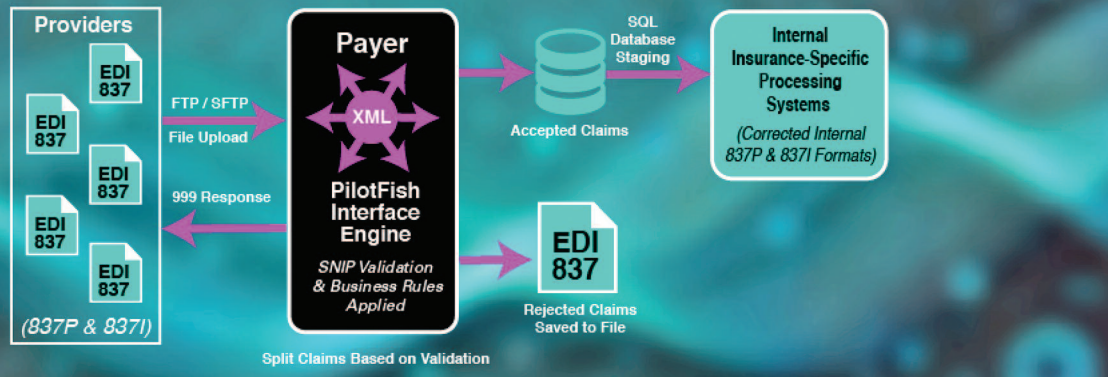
Providers

EDI 837

EDI 837

EDI 837

EDI 837

EDI 837

(837P & 837I)

FTP / SFTP

File Upload

999 Response

Payer

XML

PilotFish Interface Engine

SNIP Validation & Business Rules Applied

Split Claims Based on Validation

SQL Database Staging

Accepted Claims

Internal Insurance-Specific Processing Systems

(Corrected Internal 837P & 837I Formats)

EDI 837

Rejected Claims Saved to File